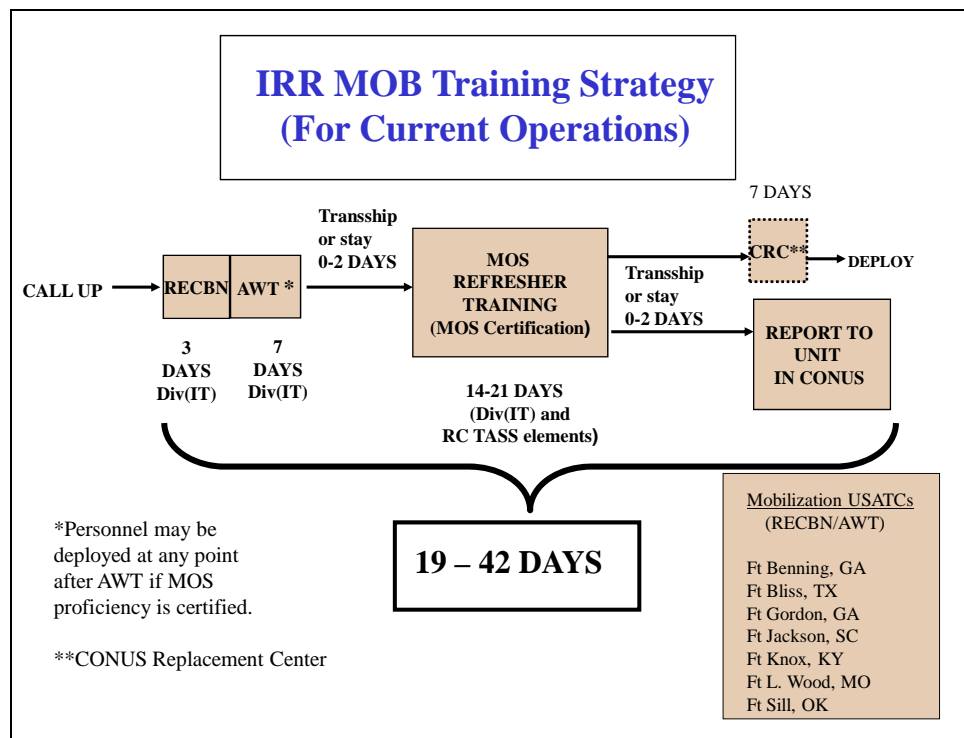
IRR MOB Training Strategy
(For Current Operations)

CALL UP

RECBN

AWT *

3
DAYS
Div(IT)

7
DAYS
Div(IT)

Transship
or stay
0-2 DAYS

MOS
REFRESHER
TRAINING
(MOS Certification)

14-21 DAYS
(Div(IT) and
RC TASS elements)

7 DAYS

CRC**

DEPLOY

Transship
or stay
0-2 DAYS

REPORT TO
UNIT
IN CONUS

*Personnel may be deployed at any point after AWT if MOS proficiency is certified.

**CONUS Replacement Center

19 – 42 DAYS

Mobilization USATCs
(RECBN/AWT)

Ft Benning, GA
Ft Bliss, TX
Ft Gordon, GA
Ft Jackson, SC
Ft Knox, KY
Ft L. Wood, MO
Ft Sill, OK